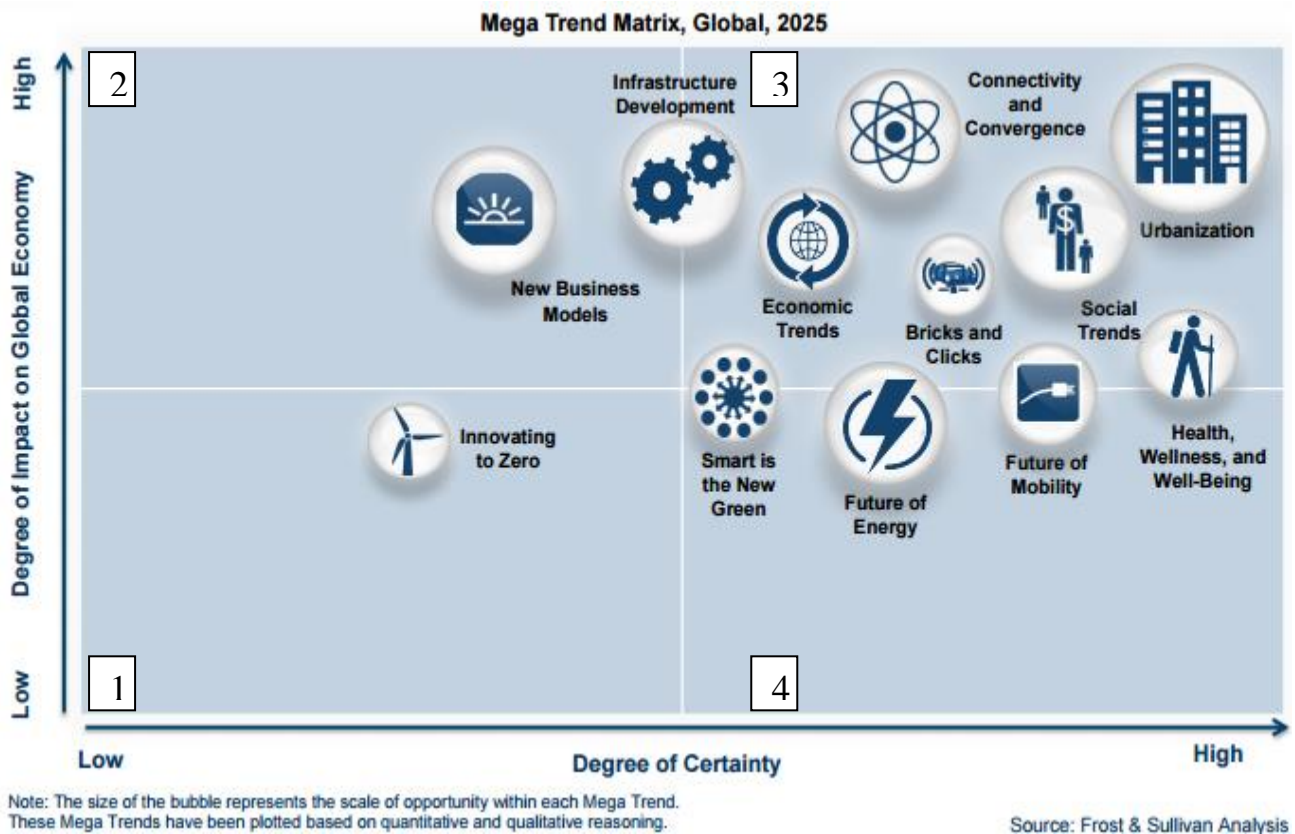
Mega Trend Matrix, Global, 2025

High

Degree of Impact on Global Economy

Low

2

3

1

4

Infrastructure Development

Connectivity and Convergence

Urbanization

New Business Models

Economic Trends

Bricks and Clicks

Social Trends

Innovating to Zero

Smart is the New Green

Future of Energy

Future of Mobility

Health, Wellness, and Well-Being

Low

Degree of Certainty

High

Note: The size of the bubble represents the scale of opportunity within each Mega Trend. These Mega Trends have been plotted based on quantitative and qualitative reasoning.

Source: Frost & Sullivan Analysis